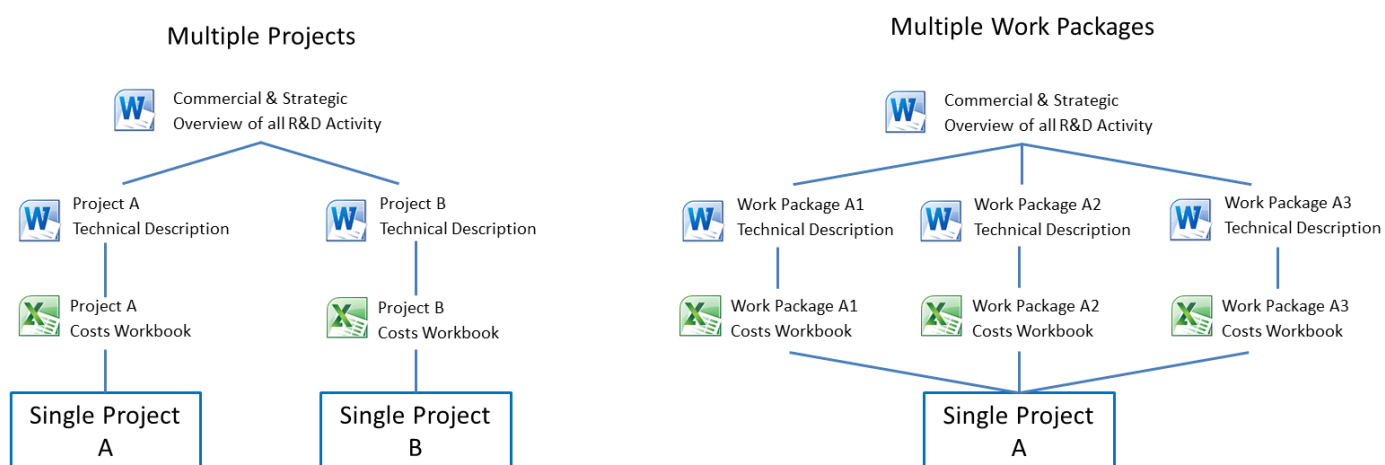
Multiple Projects

Commercial & Strategic Overview of all R&D Activity

Project A Technical Description

Project B Technical Description

Project A Costs Workbook

Project B Costs Workbook

Single Project A

Single Project B

Multiple Work Packages

Commercial & Strategic Overview of all R&D Activity

Work Package A1 Technical Description

Work Package A2 Technical Description

Work Package A3 Technical Description

Work Package A1 Costs Workbook

Work Package A2 Costs Workbook

Work Package A3 Costs Workbook

Single Project A